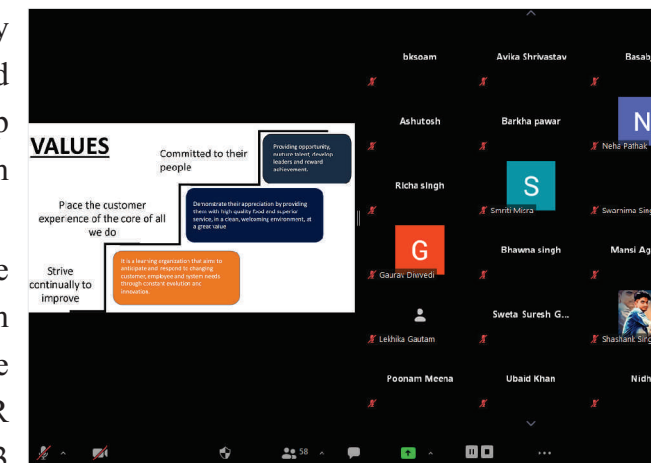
y
d
o
n

e
n
e
R
3

VALUES

Committed to their people

Providing opportunity, nurture talent, develop leaders and reward achievement.

Place the customer experience of the core of all we do

Demonstrate their appreciation by providing them with high quality food and superior service, in a clean, welcoming environment, at a great value

Strive continually to improve

It is a learning organization that aims to anticipate and respond to changing customer, employee and system needs through constant evolution and innovation.

bksoam
Avika Shrivastav
Basab
Ashutosh
Barkha pawar
N
Neha Pathak
Richa singh
S
Smriti Misra
Swarnima Sin
G
Gaurav Dwivedi
Bhawna singh
Mansi Ag
Lekhika Gautam
Sweta Suresh G...
Shashank Sing
Poonam Meena
Ubaid Khan
Nidh

58